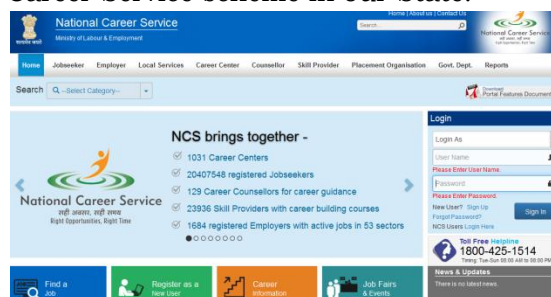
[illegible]

National Career Service
Ministry of Labour & Employment

Home | About us | Contact Us
Search...

National Career Service
Right Opportunities, Right Time

Home | Jobseeker | Employer | Local Services | Career Center | Counsellor | Skill Provider | Placement Organisation | Govt. Dept. | Reports

Search | --Select Category--

Download Portal Features Document

NCS brings together -

1031 Career Centers
20407548 registered Jobseekers
129 Career Counsellors for career guidance
23936 Skill Providers with career building courses
1684 registered Employers with active jobs in 53 sectors

National Career Service
सही अवसर, सही समय
Right Opportunities, Right Time

Login
Login As
User Name
Please Enter User Name.
Password
Please Enter Password
New User? Sign Up
Forgot Password?
NCS Users Login Here
Sign In

Toll Free Helpline
1800-425-1514
Timing: Tue-Sun 08:00 AM to 08:00 PM

News & Updates
There is no latest news.

Find a Job
Register as a New User
Career Information
Job Fairs & Events